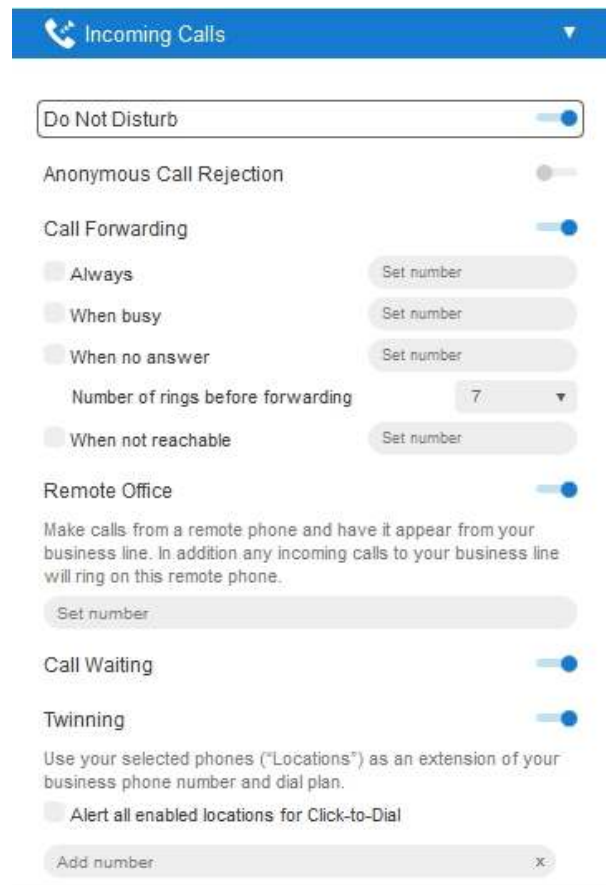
Incoming Calls

Do Not Disturb

Anonymous Call Rejection

Call Forwarding

Always
Set number

When busy
Set number

When no answer
Set number

Number of rings before forwarding
7

When not reachable
Set number

Remote Office

Make calls from a remote phone and have it appear from your business line. In addition any incoming calls to your business line will ring on this remote phone.

Set number

Call Waiting

Twinning

Use your selected phones ("Locations") as an extension of your business phone number and dial plan.

Alert all enabled locations for Click-to-Dial

Add number
x